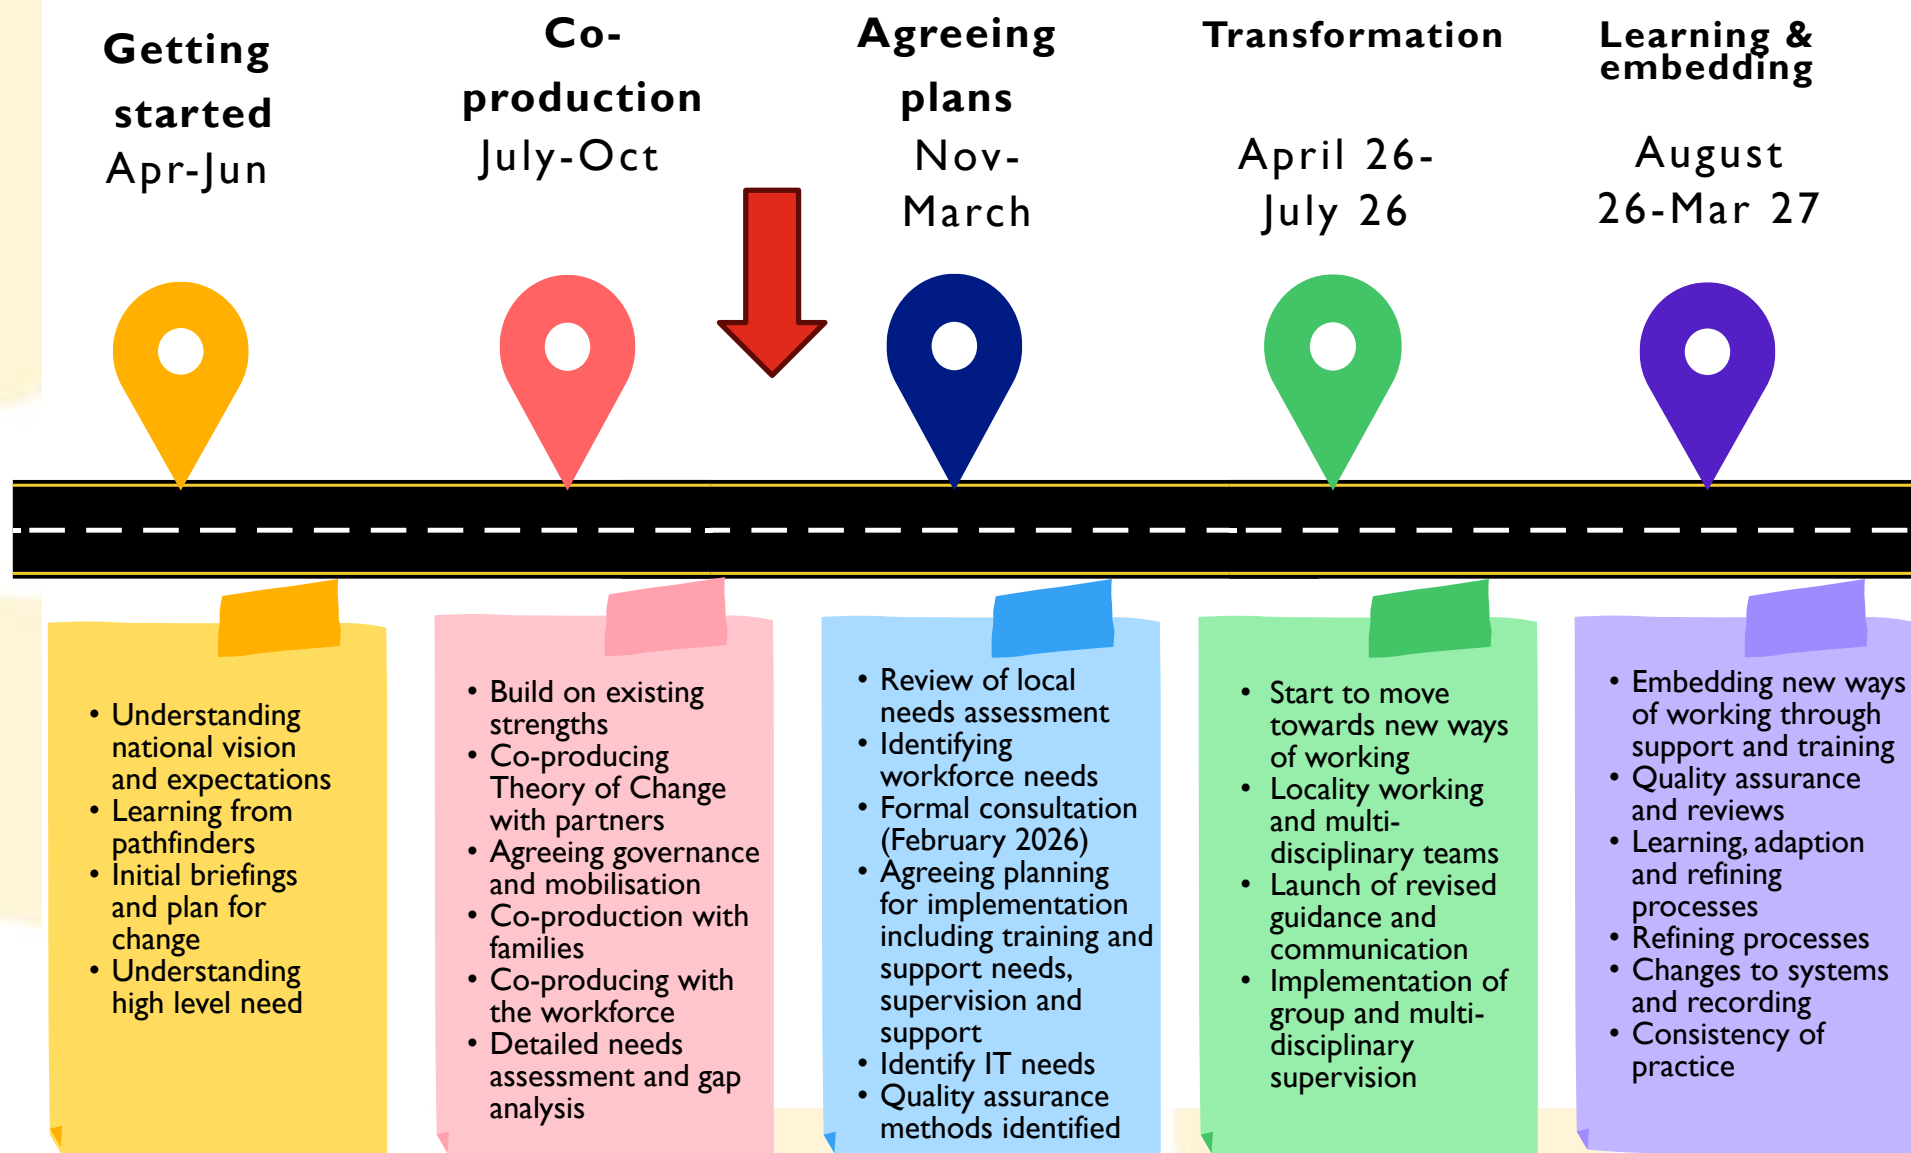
Getting started
Apr-Jun

Co-production
July-Oct

Agreeing plans
Nov-March

Transformation
April 26-July 26

Learning & embedding
August 26-Mar 27

- Understanding national vision and expectations
- Learning from pathfinders
- Initial briefings and plan for change
- Understanding high level need

- Build on existing strengths
- Co-producing Theory of Change with partners
- Agreeing governance and mobilisation
- Co-production with families
- Co-producing with the workforce
- Detailed needs assessment and gap analysis

- Review of local needs assessment
- Identifying workforce needs
- Formal consultation (February 2026)
- Agreeing planning for implementation including training and support needs, supervision and support
- Identify IT needs
- Quality assurance methods identified

- Start to move towards new ways of working
- Locality working and multi-disciplinary teams
- Launch of revised guidance and communication
- Implementation of group and multi-disciplinary supervision

- Embedding new ways of working through support and training
- Quality assurance and reviews
- Learning, adaption and refining processes
- Refining processes
- Changes to systems and recording
- Consistency of practice